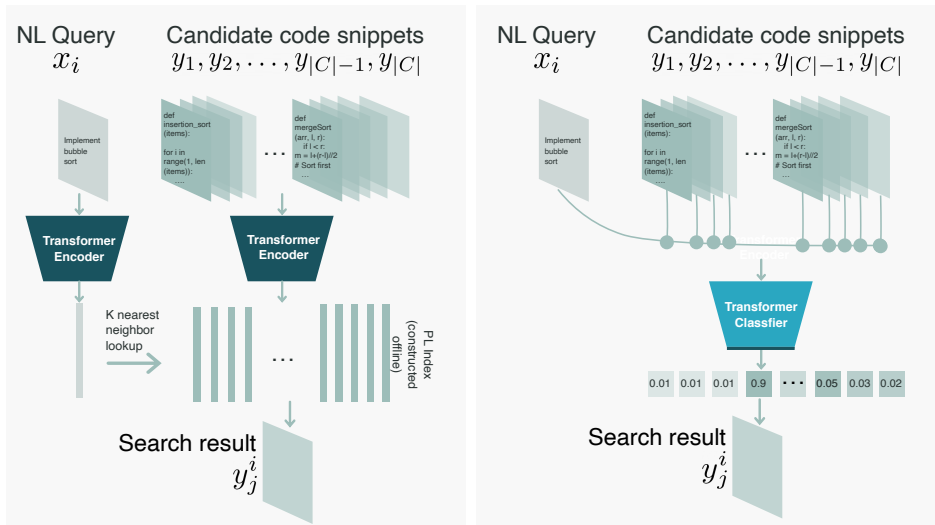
NL Query
$x_i$

Candidate code snippets
$y_1, y_2, ..., y_{|C|-1}, y_{|C|}$

Implement bubble sort

def insertion_sort (items): for i in range(1, len (items)): ....

...

def mergeSort (arr, l, r): if l < r: m = l+(r-l)//2 # Sort first ....

Transformer Encoder

Transformer Encoder

K nearest neighbor lookup

...

PL Index (constructed offline)

Search result
$y_j^i$

NL Query
$x_i$

Candidate code snippets
$y_1, y_2, ..., y_{|C|-1}, y_{|C|}$

Implement bubble sort

def insertion_sort (items): for i in range(1, len (items)): ....

...

def mergeSort (arr, l, r): if l < r: m = l+(r-l)//2 # Sort first ....

Transformer Classfier

| 0.01 | 0.01 | 0.01 | 0.9 | ... | 0.05 | 0.03 | 0.02 |
|---|---|---|---|---|---|---|---|

Search result
$y_j^i$